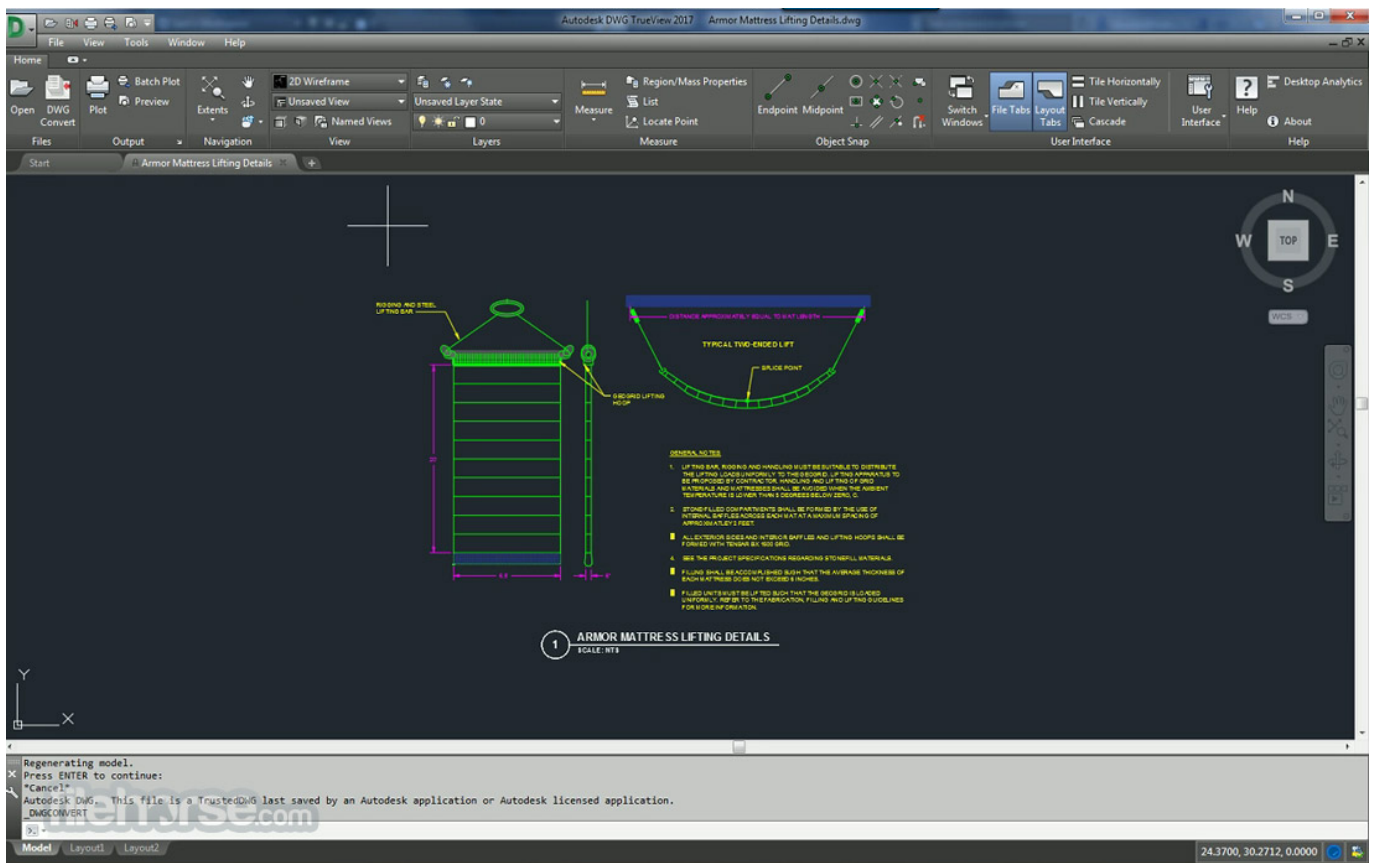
Autodesk DWG TrueView 2017   Armor Mattress Lifting Details.dwg

File View Tools Window Help

Home

Open DWG Convert
Files

Plot Batch Plot Preview
Output

Extents
Navigation

2D Wireframe
Unsaved View
Named Views
View

Unsaved Layer State
0
Layers

Measure Region/Mass Properties List Locate Point
Measure

Endpoint Midpoint
Object Snap

Switch Windows File Tabs Layout Tabs Tile Horizontally Tile Vertically Cascade User Interface
User Interface

Help Desktop Analytics About
Help

Start   Armor Mattress Lifting Details

N
W TOP E
S
WCS

RIGGING AND STEEL LIFTING BAR

GEOGRID LIFTING HOOP

DISTANCE APPROXIMATELY EQUAL TO MAT LENGTH

TYPICAL TWO-ENDED LIFT

SPLICE POINT

GENERAL NOTES

1. LIFTING BAR, RIGGING AND HANDLING MUST BE SUITABLE TO DISTRIBUTE THE LIFTING LOADS UNIFORMLY TO THE GEOGRID. LIFTING APPARATUS TO BE PROPOSED BY CONTRACTOR. HANDLING AND LIFTING OF GRID MATERIALS AND MATTRESSES SHALL BE AVOIDED WHEN THE AMBIENT TEMPERATURE IS LOWER THAN 5 DEGREES BELOW ZERO, C.

2. STONE-FILLED COMPARTMENTS SHALL BE FORMED BY THE USE OF INTERNAL BAFFLES ACROSS EACH MAT AT A MAXIMUM SPACING OF APPROXIMATLEY 2 FEET.

ALL EXTERIOR SIDES AND INTERIOR BAFFLES AND LIFTING HOOPS SHALL BE FORMED WITH TENSAR BX 1500 GRID.

SEE THE PROJECT SPECIFICATIONS REGARDING STONEFILL MATERIALS.

FILLING SHALL BE ACCOMPLISHED SUCH THAT THE AVERAGE THICKNESS OF EACH MATTRESS DOES NOT EXCEED 9 INCHES.

FILLED UNITS MUST BE LIFTED SUCH THAT THE GEOGRID IS LOADED UNIFORMLY. REFER TO THE FABRICATION, FILLING AND LIFTING GUIDELINES FOR MORE INFORMATION.

1 ARMOR MATTRESS LIFTING DETAILS
SCALE: NTS

Y
X

Regenerating model.
Press ENTER to continue:
*Cancel*
Autodesk DWG. This file is a TrustedDWG last saved by an Autodesk application or Autodesk licensed application.
_DWGCONVERT

filehorse.com

Model Layout1 Layout2

24.3700, 30.2712, 0.0000